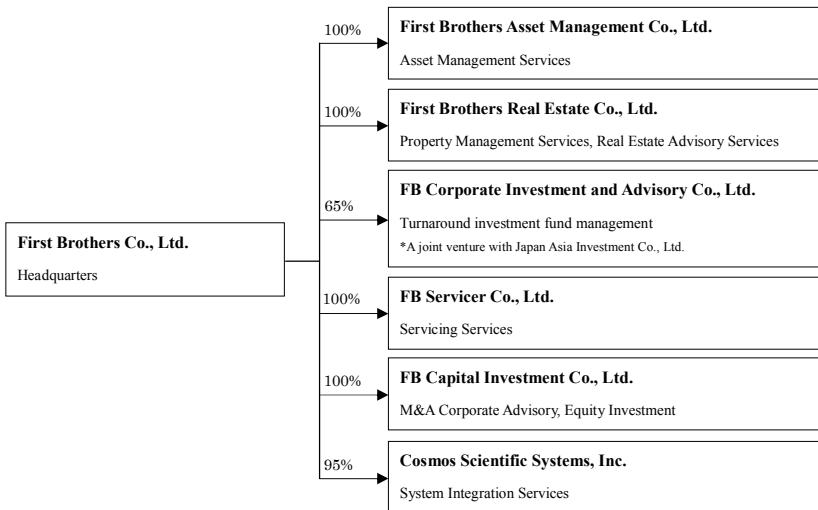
First Brothers Co., Ltd.
Headquarters

100%
First Brothers Asset Management Co., Ltd.
Asset Management Services

100%
First Brothers Real Estate Co., Ltd.
Property Management Services, Real Estate Advisory Services

65%
FB Corporate Investment and Advisory Co., Ltd.
Turnaround investment fund management
*A joint venture with Japan Asia Investment Co., Ltd.

100%
FB Servicer Co., Ltd.
Servicing Services

100%
FB Capital Investment Co., Ltd.
M&A Corporate Advisory, Equity Investment

95%
Cosmos Scientific Systems, Inc.
System Integration Services